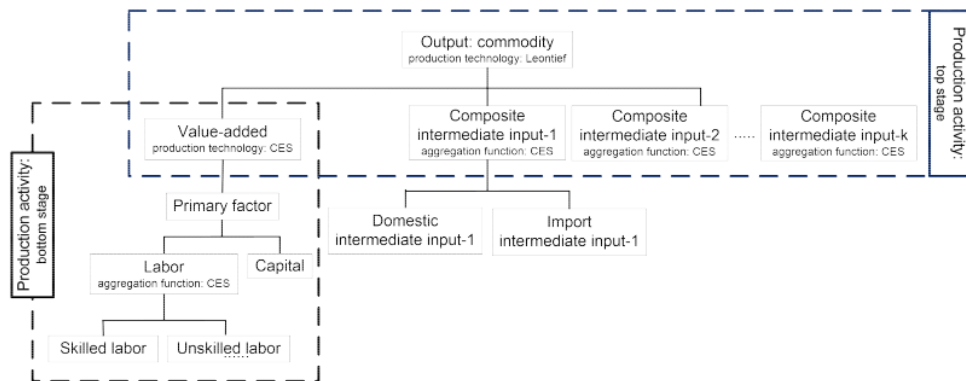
Output: commodity
production technology: Leontief

Production activity: top stage

Production activity: bottom stage

Value-added
production technology: CES

Composite intermediate input-1
aggregation function: CES

Composite intermediate input-2
aggregation function: CES

.....

Composite intermediate input-k
aggregation function: CES

Primary factor

Domestic intermediate input-1

Import intermediate input-1

Labor
aggregation function: CES

Capital

Skilled labor

Unskilled labor